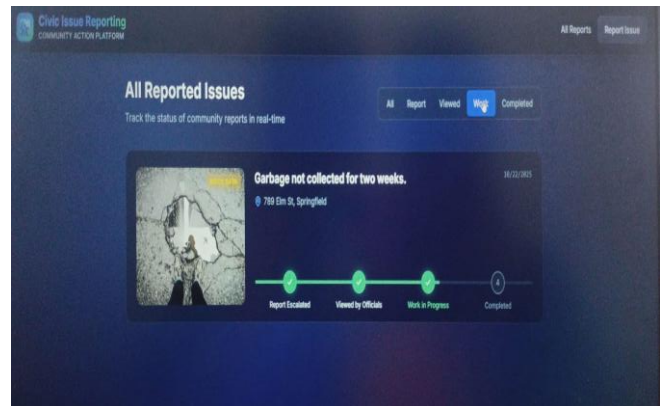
Civic Issue Reporting
COMMUNITY ACTION PLATFORM

All Reports
Report Issue

All Reported Issues
Track the status of community reports in real-time

All
Report
Viewed
Work
Completed

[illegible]

Garbage not collected for two weeks.
16/22/2025
789 Elm St, Springfield

4

Report Escalated
Viewed by Officials
Work in Progress
Completed